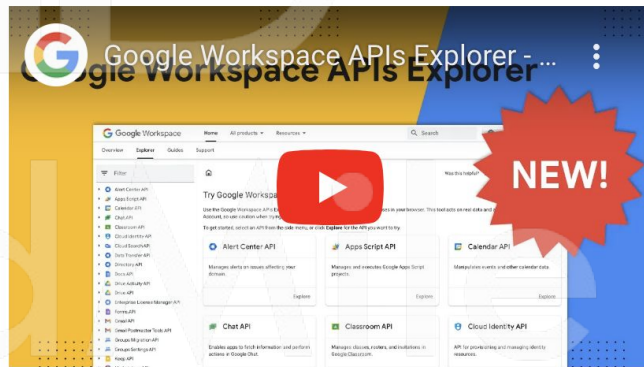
Google Workspace APIs Explorer - ...

Google Workspace APIs Explorer

NEW!

Google Workspace Home All products Resources Search

Overview Explorer Guides Support

Filter

Alert Center API
Apps Script API
Calendar API
Chat API
Classroom API
Cloud Identity API
Cloud Search API
Data Transfer API
Directory API
Docs API
Drive Activity API
Drive API
Enterprise License Manager API
Forms API
Gmail API
Gmail Postmaster Tools API
Groups Migration API
Groups Settings API
Keep API

Try Google Workspace

Was this helpful?

Use the Google Workspace APIs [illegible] in your browser. This tool acts on real data and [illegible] Account, so use caution when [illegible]

To get started, select an API from the side menu, or click Explore for the API you want to try.

Alert Center API
Manages alerts on issues affecting your domain.
Explore

Apps Script API
Manages and executes Google Apps Script projects.
Explore

Calendar API
Manipulates events and other calendar data.
Explore

Chat API
Enables apps to fetch information and perform actions in Google Chat.

Classroom API
Manages classes, rosters, and invitations in Google Classroom.

Cloud Identity API
API for provisioning and managing identity resources.